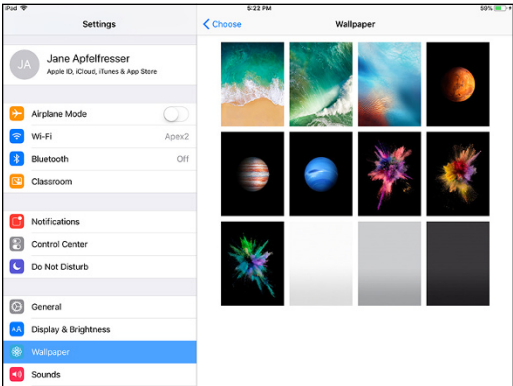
iPad
5:22 PM
59%
Settings
JA
Jane Apfelfresser
Apple ID, iCloud, iTunes & App Store
Airplane Mode
Wi-Fi
Apex2
Bluetooth
Off
Classroom
Notifications
Control Center
Do Not Disturb
General
Display & Brightness
Wallpaper
Sounds
Choose
Wallpaper